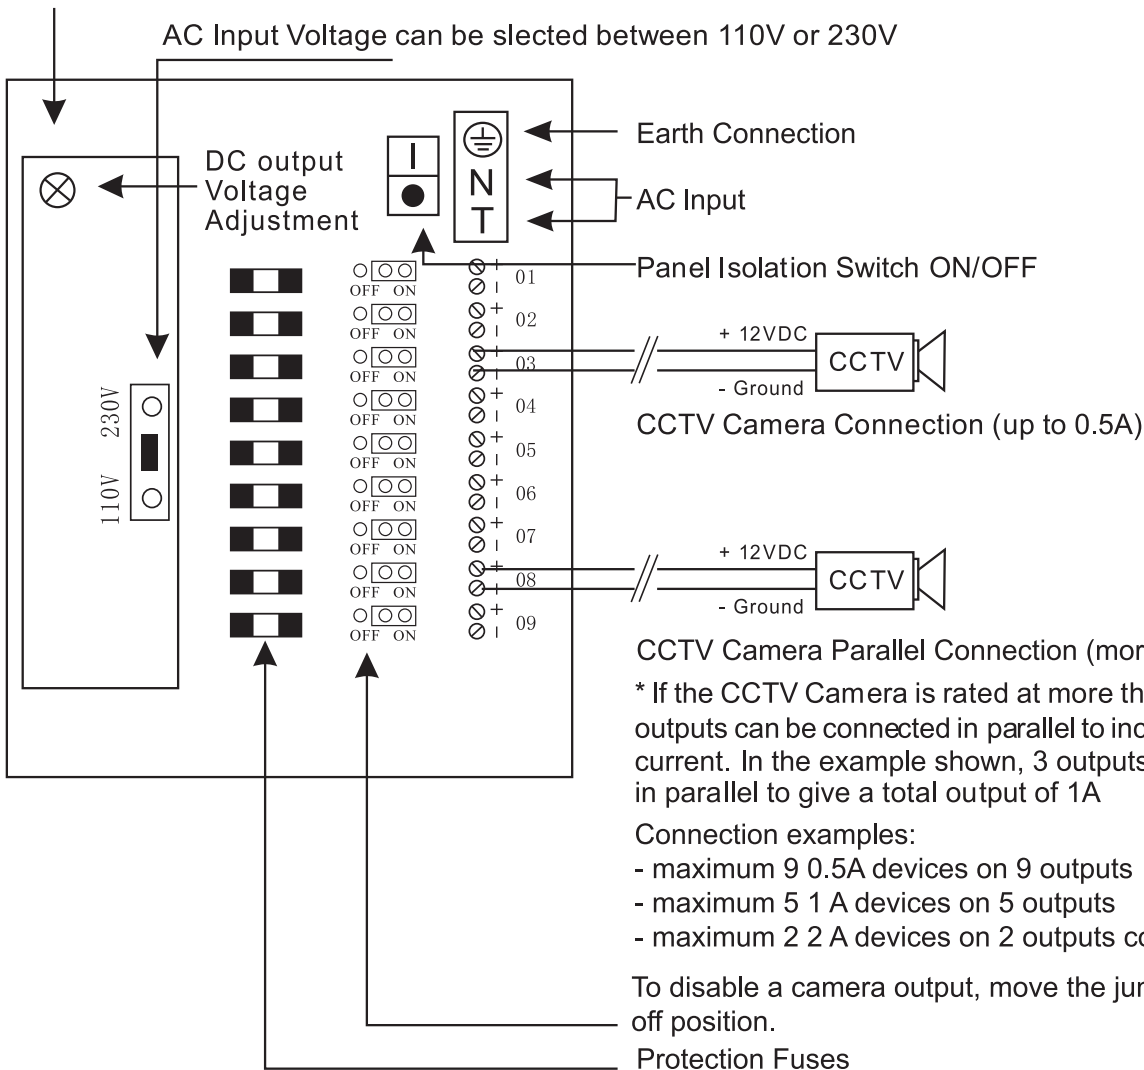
AC Input Voltage can be slected between 110V or 230V

Earth Connection

DC output Voltage Adjustment

N
T

AC Input

Panel Isolation Switch ON/OFF

OFF ON 01
OFF ON 02
OFF ON 03
OFF ON 04
OFF ON 05
OFF ON 06
OFF ON 07
OFF ON 08
OFF ON 09

+ 12VDC
- Ground
CCTV

230V
110V

CCTV Camera Connection (up to 0.5A)

+ 12VDC
- Ground
CCTV

CCTV Camera Parallel Connection (mor

* If the CCTV Camera is rated at more th outputs can be connected in parallel to inc current. In the example shown, 3 outputs in parallel to give a total output of 1A

Connection examples:
- maximum 9 0.5A devices on 9 outputs
- maximum 5 1 A devices on 5 outputs
- maximum 2 2 A devices on 2 outputs co

To disable a camera output, move the jur off position.

Protection Fuses